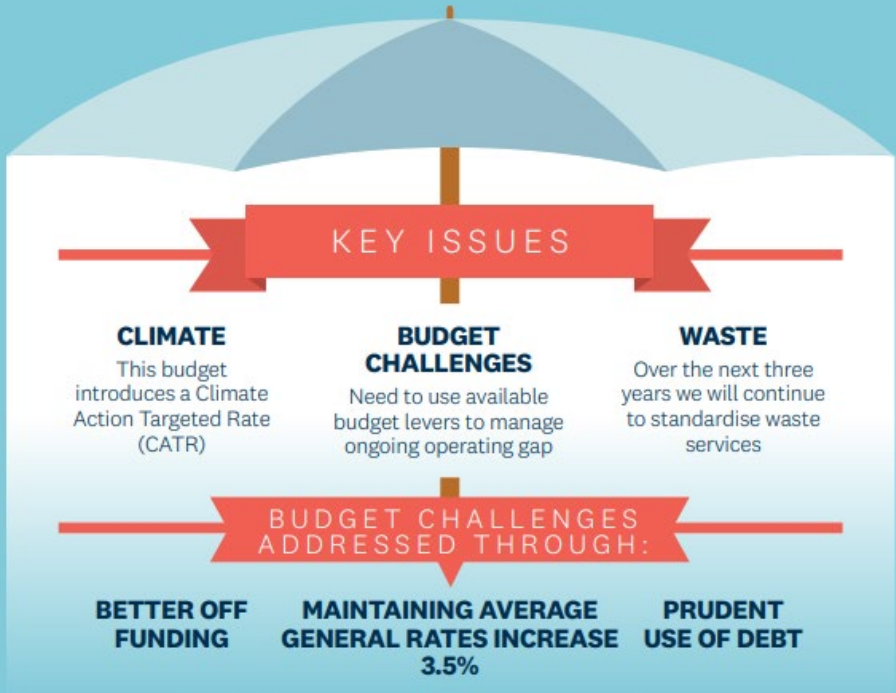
KEY ISSUES

CLIMATE
This budget introduces a Climate Action Targeted Rate (CATR)

BUDGET CHALLENGES
Need to use available budget levers to manage ongoing operating gap

WASTE
Over the next three years we will continue to standardise waste services

BUDGET CHALLENGES ADDRESSED THROUGH:

BETTER OFF FUNDING

MAINTAINING AVERAGE GENERAL RATES INCREASE 3.5%

PRUDENT USE OF DEBT